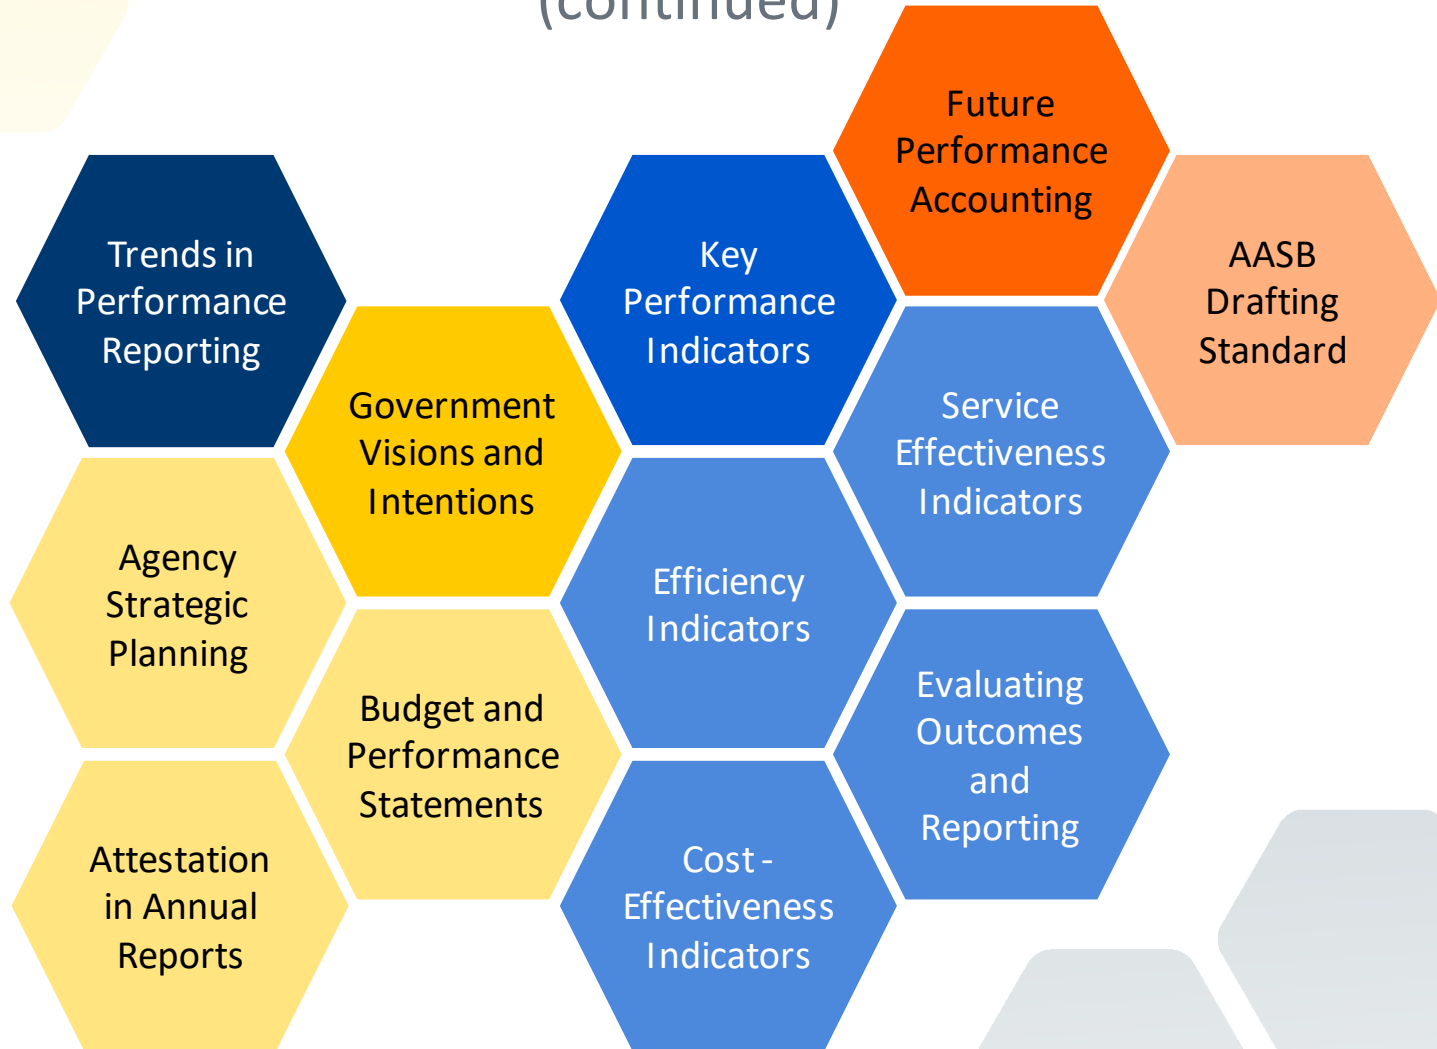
(continued)

Trends in Performance Reporting

Agency Strategic Planning

Attestation in Annual Reports

Government Visions and Intentions

Budget and Performance Statements

Key Performance Indicators

Efficiency Indicators

Cost - Effectiveness Indicators

Future Performance Accounting

Service Effectiveness Indicators

Evaluating Outcomes and Reporting

AASB Drafting Standard